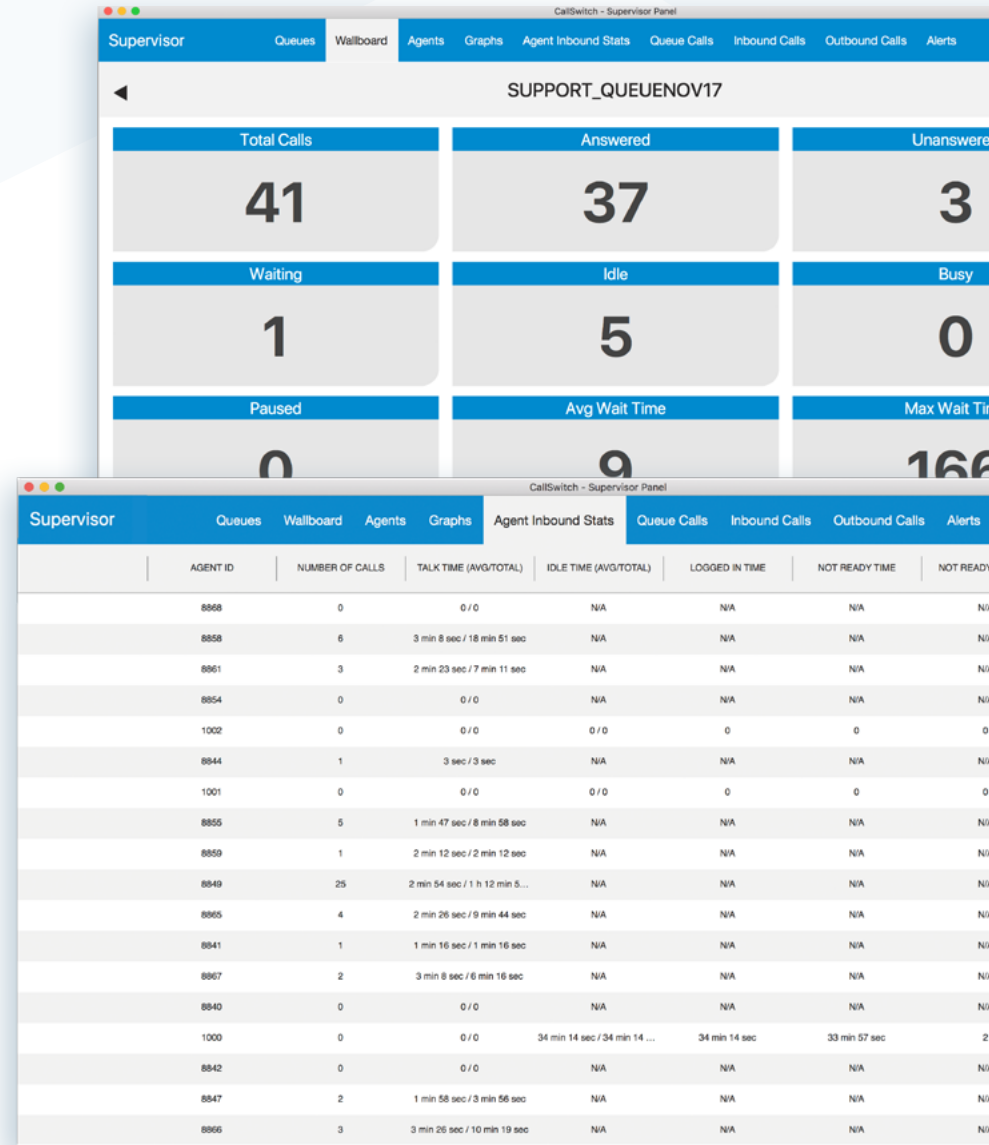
CallSwitch - Supervisor Panel

Supervisor Queues Wallboard Agents Graphs Agent Inbound Stats Queue Calls Inbound Calls Outbound Calls Alerts

◀ SUPPORT_QUEUENOV17

Total Calls
41

Answered
37

Unanswere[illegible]
3

Waiting
1

Idle
5

Busy
0

Paused
0

Avg Wait Time
9

Max Wait Ti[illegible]
16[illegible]

CallSwitch - Supervisor Panel

Supervisor Queues Wallboard Agents Graphs Agent Inbound Stats Queue Calls Inbound Calls Outbound Calls Alerts

| AGENT ID | NUMBER OF CALLS | TALK TIME (AVG/TOTAL) | IDLE TIME (AVG/TOTAL) | LOGGED IN TIME | NOT READY TIME | NOT READY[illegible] |
|---|---|---|---|---|---|---|
| 8868 | 0 | 0 / 0 | N/A | N/A | N/A | N/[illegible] |
| 8858 | 6 | 3 min 8 sec / 18 min 51 sec | N/A | N/A | N/A | N/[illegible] |
| 8861 | 3 | 2 min 23 sec / 7 min 11 sec | N/A | N/A | N/A | N/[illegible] |
| 8854 | 0 | 0 / 0 | N/A | N/A | N/A | N/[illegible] |
| 1002 | 0 | 0 / 0 | 0 / 0 | 0 | 0 | 0 |
| 8844 | 1 | 3 sec / 3 sec | N/A | N/A | N/A | N/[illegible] |
| 1001 | 0 | 0 / 0 | 0 / 0 | 0 | 0 | 0 |
| 8855 | 5 | 1 min 47 sec / 8 min 58 sec | N/A | N/A | N/A | N/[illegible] |
| 8859 | 1 | 2 min 12 sec / 2 min 12 sec | N/A | N/A | N/A | N/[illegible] |
| 8849 | 25 | 2 min 54 sec / 1 h 12 min 5... | N/A | N/A | N/A | N/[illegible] |
| 8865 | 4 | 2 min 26 sec / 9 min 44 sec | N/A | N/A | N/A | N/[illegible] |
| 8841 | 1 | 1 min 16 sec / 1 min 16 sec | N/A | N/A | N/A | N/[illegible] |
| 8867 | 2 | 3 min 8 sec / 6 min 16 sec | N/A | N/A | N/A | N/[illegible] |
| 8840 | 0 | 0 / 0 | N/A | N/A | N/A | N/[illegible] |
| 1000 | 0 | 0 / 0 | 34 min 14 sec / 34 min 14 ... | 34 min 14 sec | 33 min 57 sec | 2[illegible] |
| 8842 | 0 | 0 / 0 | N/A | N/A | N/A | N/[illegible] |
| 8847 | 2 | 1 min 58 sec / 3 min 56 sec | N/A | N/A | N/A | N/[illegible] |
| 8866 | 3 | 3 min 26 sec / 10 min 19 sec | N/A | N/A | N/A | N/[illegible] |